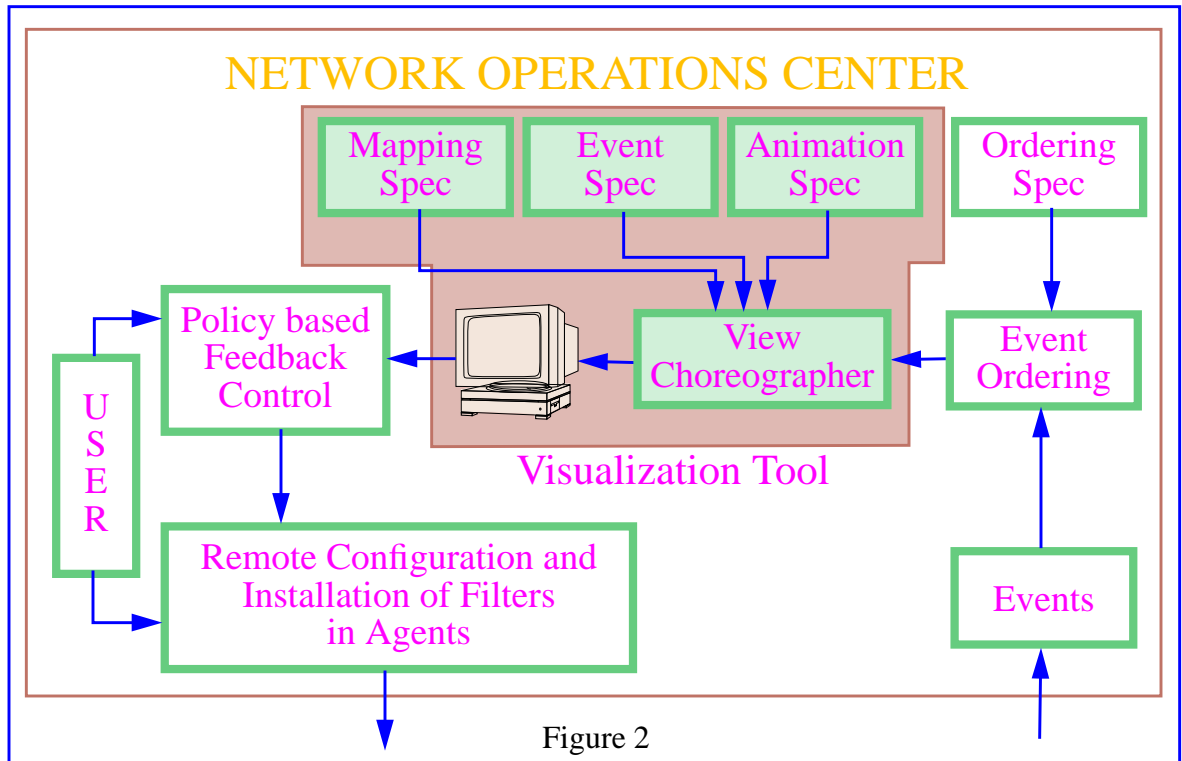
NETWORK OPERATIONS CENTER

Mapping Spec

Event Spec

Animation Spec

Ordering Spec

Policy based Feedback Control

View Choreographer

Event Ordering

U S E R

Visualization Tool

Remote Configuration and Installation of Filters in Agents

Events

Figure 2